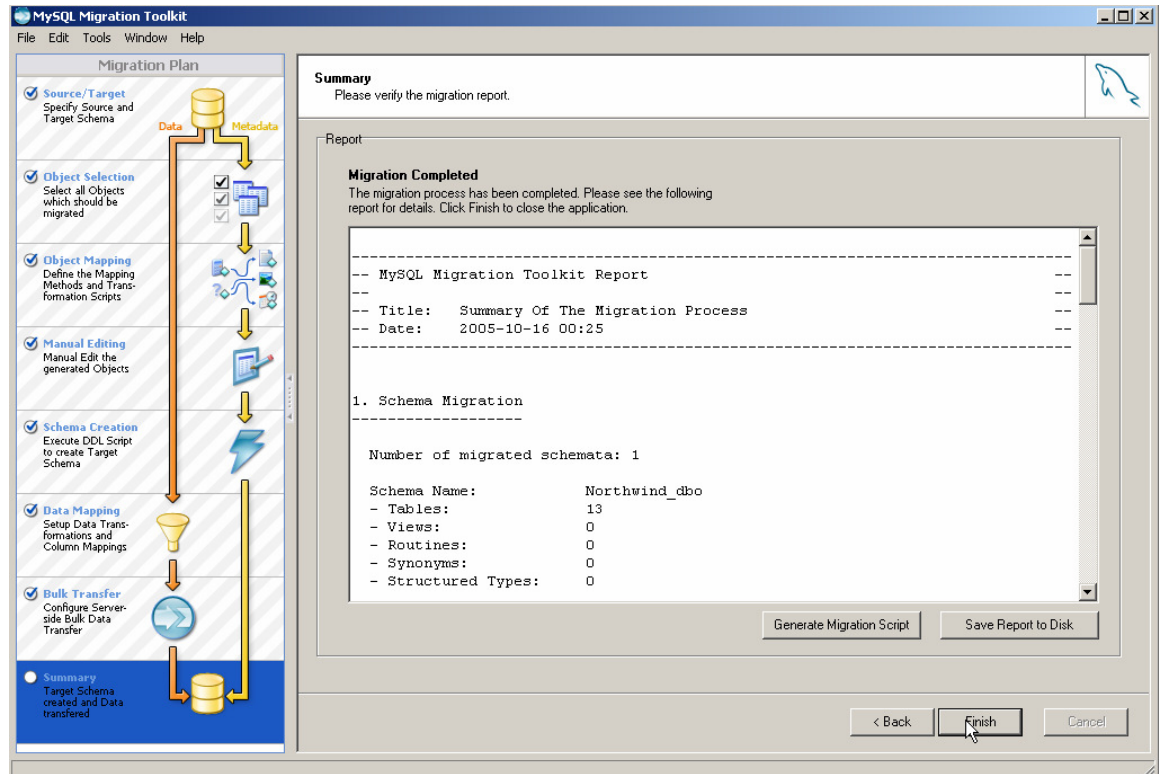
MySQL Migration Toolkit

File Edit Tools Window Help

Migration Plan

Source/Target
Specify Source and Target Schema

Data Metadata

Object Selection
Select all Objects which should be migrated

Object Mapping
Define the Mapping Methods and Transformation Scripts

Manual Editing
Manual Edit the generated Objects

Schema Creation
Execute DDL Script to create Target Schema

Data Mapping
Setup Data Transformations and Column Mappings

Bulk Transfer
Configure Server-side Bulk Data Transfer

Summary
Target Schema created and Data transfered

Summary
Please verify the migration report.

Report

Migration Completed
The migration process has been completed. Please see the following report for details. Click Finish to close the application.

---------------------------------------------------------------------------
-- MySQL Migration Toolkit Report --
-- --
-- Title: Summary Of The Migration Process --
-- Date: 2005-10-16 00:25 --
---------------------------------------------------------------------------

1. Schema Migration
-------------------

Number of migrated schemata: 1

Schema Name: Northwind_dbo
- Tables: 13
- Views: 0
- Routines: 0
- Synonyms: 0
- Structured Types: 0

Generate Migration Script
Save Report to Disk

< Back
Finish
Cancel